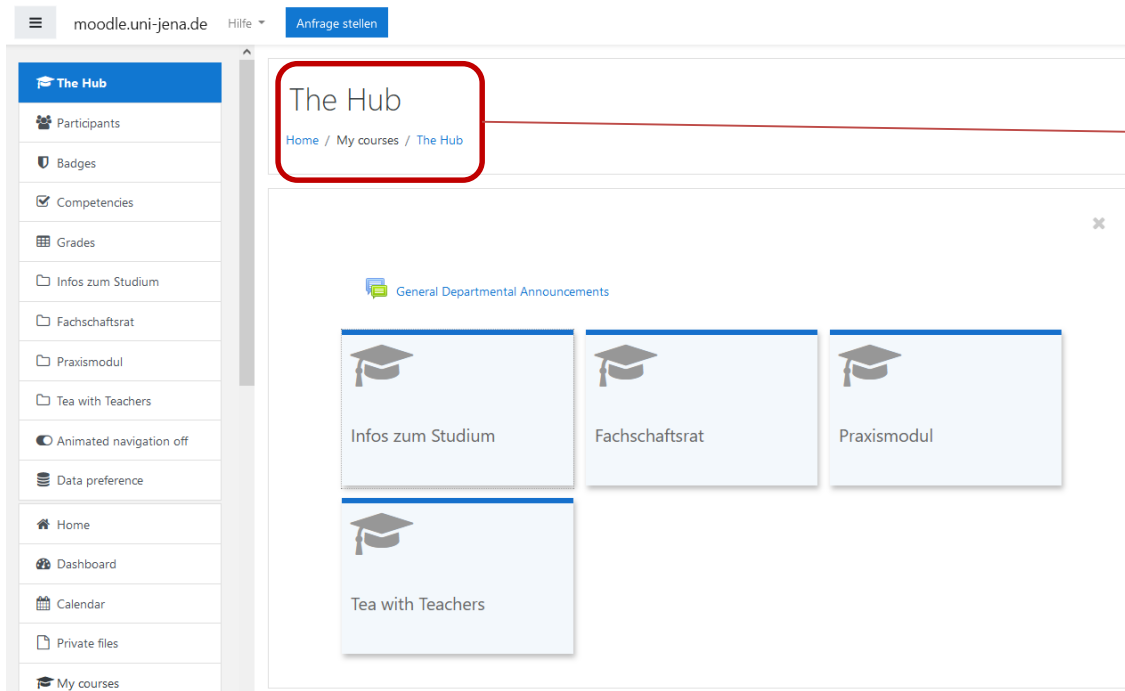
moodle.uni-jena.de Hilfe Anfrage stellen

The Hub
Participants
Badges
Competencies
Grades
Infos zum Studium
Fachschaftsrat
Praxismodul
Tea with Teachers
Animated navigation off
Data preference

Home
Dashboard
Calendar
Private files
My courses

The Hub
Home / My courses / The Hub

General Departmental Announcements

Infos zum Studium

Fachschaftsrat

Praxismodul

Tea with Teachers